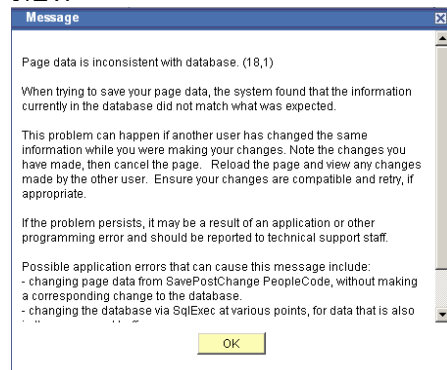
Message

Page data is inconsistent with database. (18,1)

When trying to save your page data, the system found that the information currently in the database did not match what was expected.

This problem can happen if another user has changed the same information while you were making your changes. Note the changes you have made, then cancel the page. Reload the page and view any changes made by the other user. Ensure your changes are compatible and retry, if appropriate.

If the problem persists, it may be a result of an application or other programming error and should be reported to technical support staff.

Possible application errors that can cause this message include:
- changing page data from SavePostChange PeopleCode, without making a corresponding change to the database.
- changing the database via SqlExec at various points, for data that is also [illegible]

OK